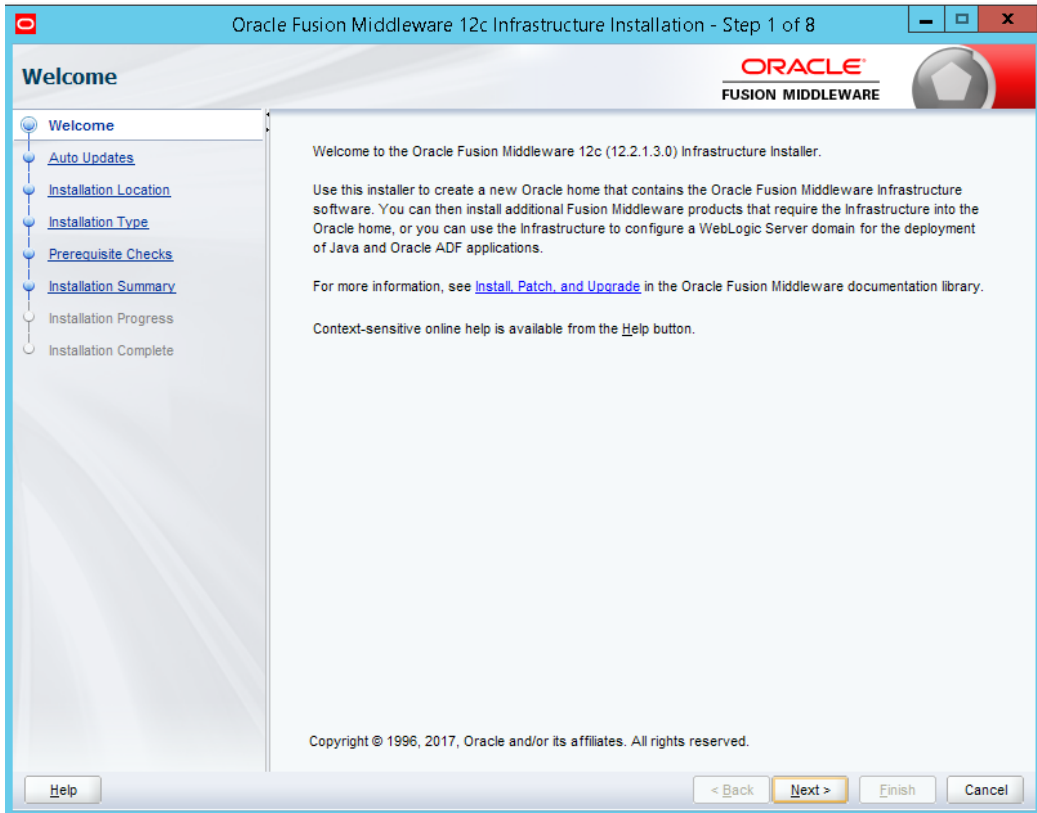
Oracle Fusion Middleware 12c Infrastructure Installation - Step 1 of 8

Welcome

ORACLE
FUSION MIDDLEWARE

Welcome
Auto Updates
Installation Location
Installation Type
Prerequisite Checks
Installation Summary
Installation Progress
Installation Complete

Welcome to the Oracle Fusion Middleware 12c (12.2.1.3.0) Infrastructure Installer.

Use this installer to create a new Oracle home that contains the Oracle Fusion Middleware Infrastructure software. You can then install additional Fusion Middleware products that require the Infrastructure into the Oracle home, or you can use the Infrastructure to configure a WebLogic Server domain for the deployment of Java and Oracle ADF applications.

For more information, see Install, Patch, and Upgrade in the Oracle Fusion Middleware documentation library.

Context-sensitive online help is available from the Help button.

Copyright © 1996, 2017, Oracle and/or its affiliates. All rights reserved.

Help

< Back

Next >

Finish

Cancel